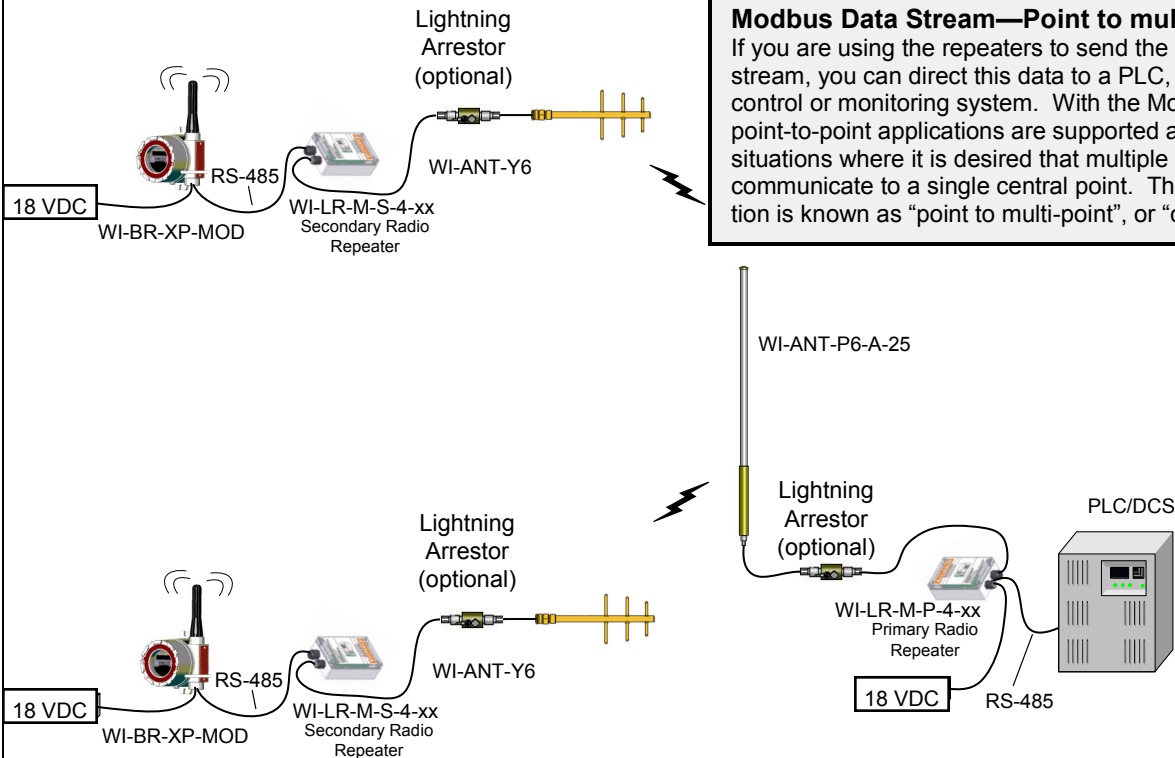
Lightning Arrestor (optional)

Modbus Data Stream—Point to mul
If you are using the repeaters to send the stream, you can direct this data to a PLC, control or monitoring system. With the Mo point-to-point applications are supported a situations where it is desired that multiple communicate to a single central point. Th tion is known as “point to multi-point”, or “c

RS-485

WI-ANT-Y6

18 VDC

WI-BR-XP-MOD

WI-LR-M-S-4-xx
Secondary Radio Repeater

WI-ANT-P6-A-25

Lightning Arrestor (optional)

Lightning Arrestor (optional)

PLC/DCS

RS-485

WI-ANT-Y6

WI-LR-M-P-4-xx
Primary Radio Repeater

18 VDC

WI-LR-M-S-4-xx
Secondary Radio Repeater

18 VDC

RS-485

WI-BR-XP-MOD